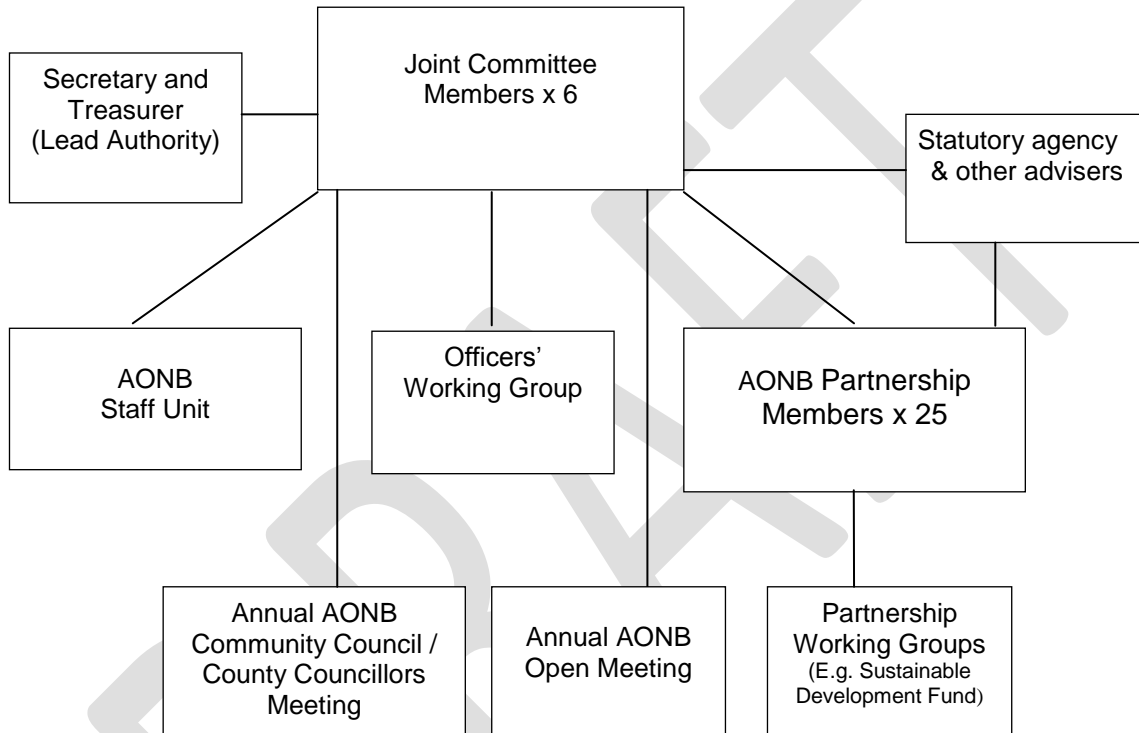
Secretary and Treasurer (Lead Authority)

Joint Committee Members x 6

Statutory agency & other advisers

AONB Staff Unit

Officers' Working Group

AONB Partnership Members x 25

Annual AONB Community Council / County Councillors Meeting

Annual AONB Open Meeting

Partnership Working Groups (E.g. Sustainable Development Fund)

DRAFT